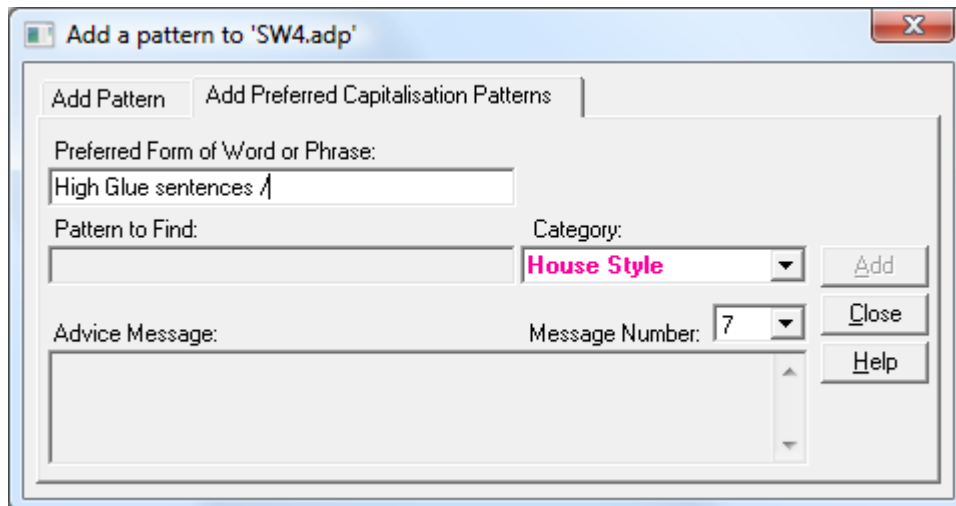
Add a pattern to 'SW4.adp'

Add Pattern
Add Preferred Capitalisation Patterns

Preferred Form of Word or Phrase:
High Glue sentences /

Pattern to Find:

Category:
House Style

Add

Close

Help

Advice Message:

Message Number: 7